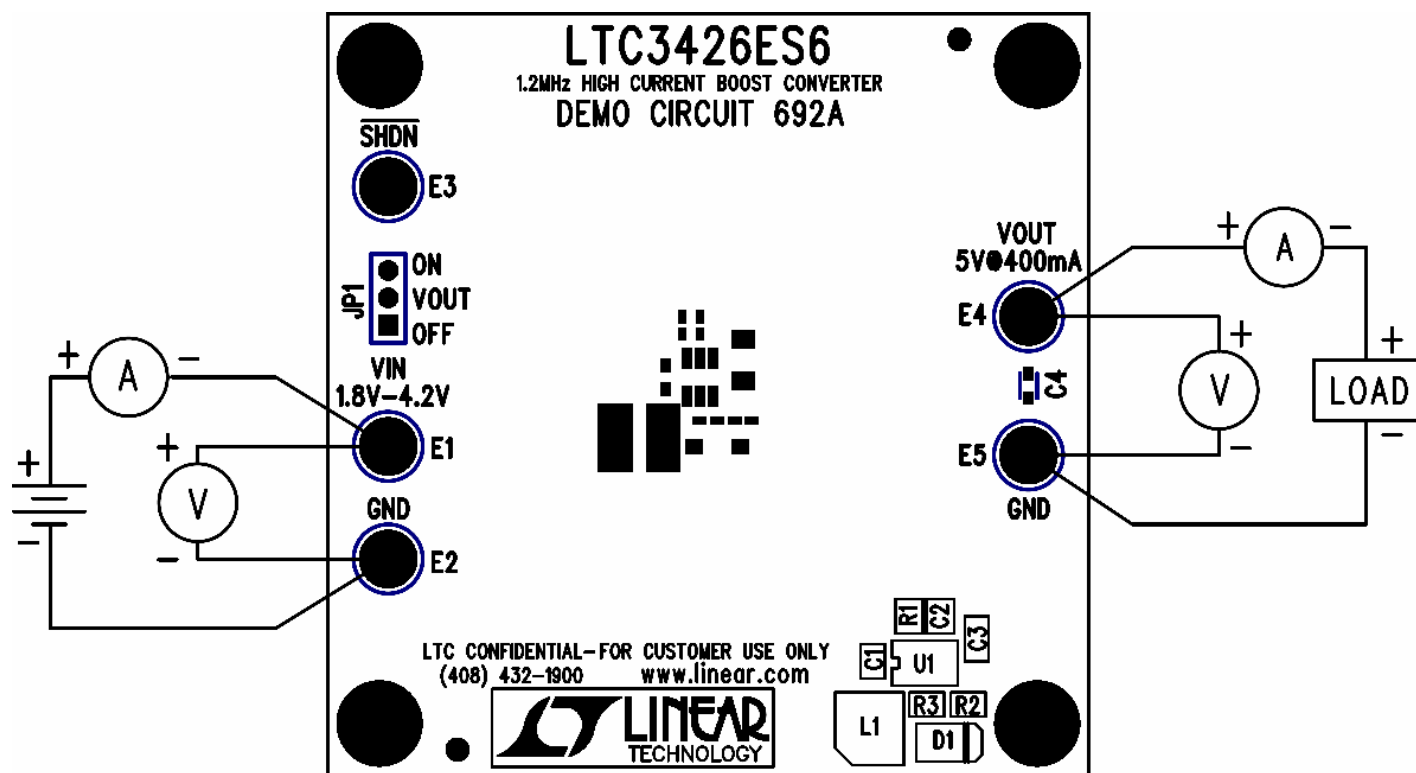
LTC3426ES6
1.2MHz HIGH CURRENT BOOST CONVERTER
DEMO CIRCUIT 692A

$\overline{SHDN}$
E3

JP1
ON
VOUT
OFF

VIN
1.8V–4.2V
E1

GND
E2

+ A –
+ V –
+
–

VOUT
5V@400mA
E4
C4
E5
GND

+ A –
+ V –
+ LOAD –

LTC CONFIDENTIAL–FOR CUSTOMER USE ONLY
(408) 432–1900 www.linear.com

LINEAR TECHNOLOGY

R1 C2 C3 C1 U1 L1 R3 R2 D1